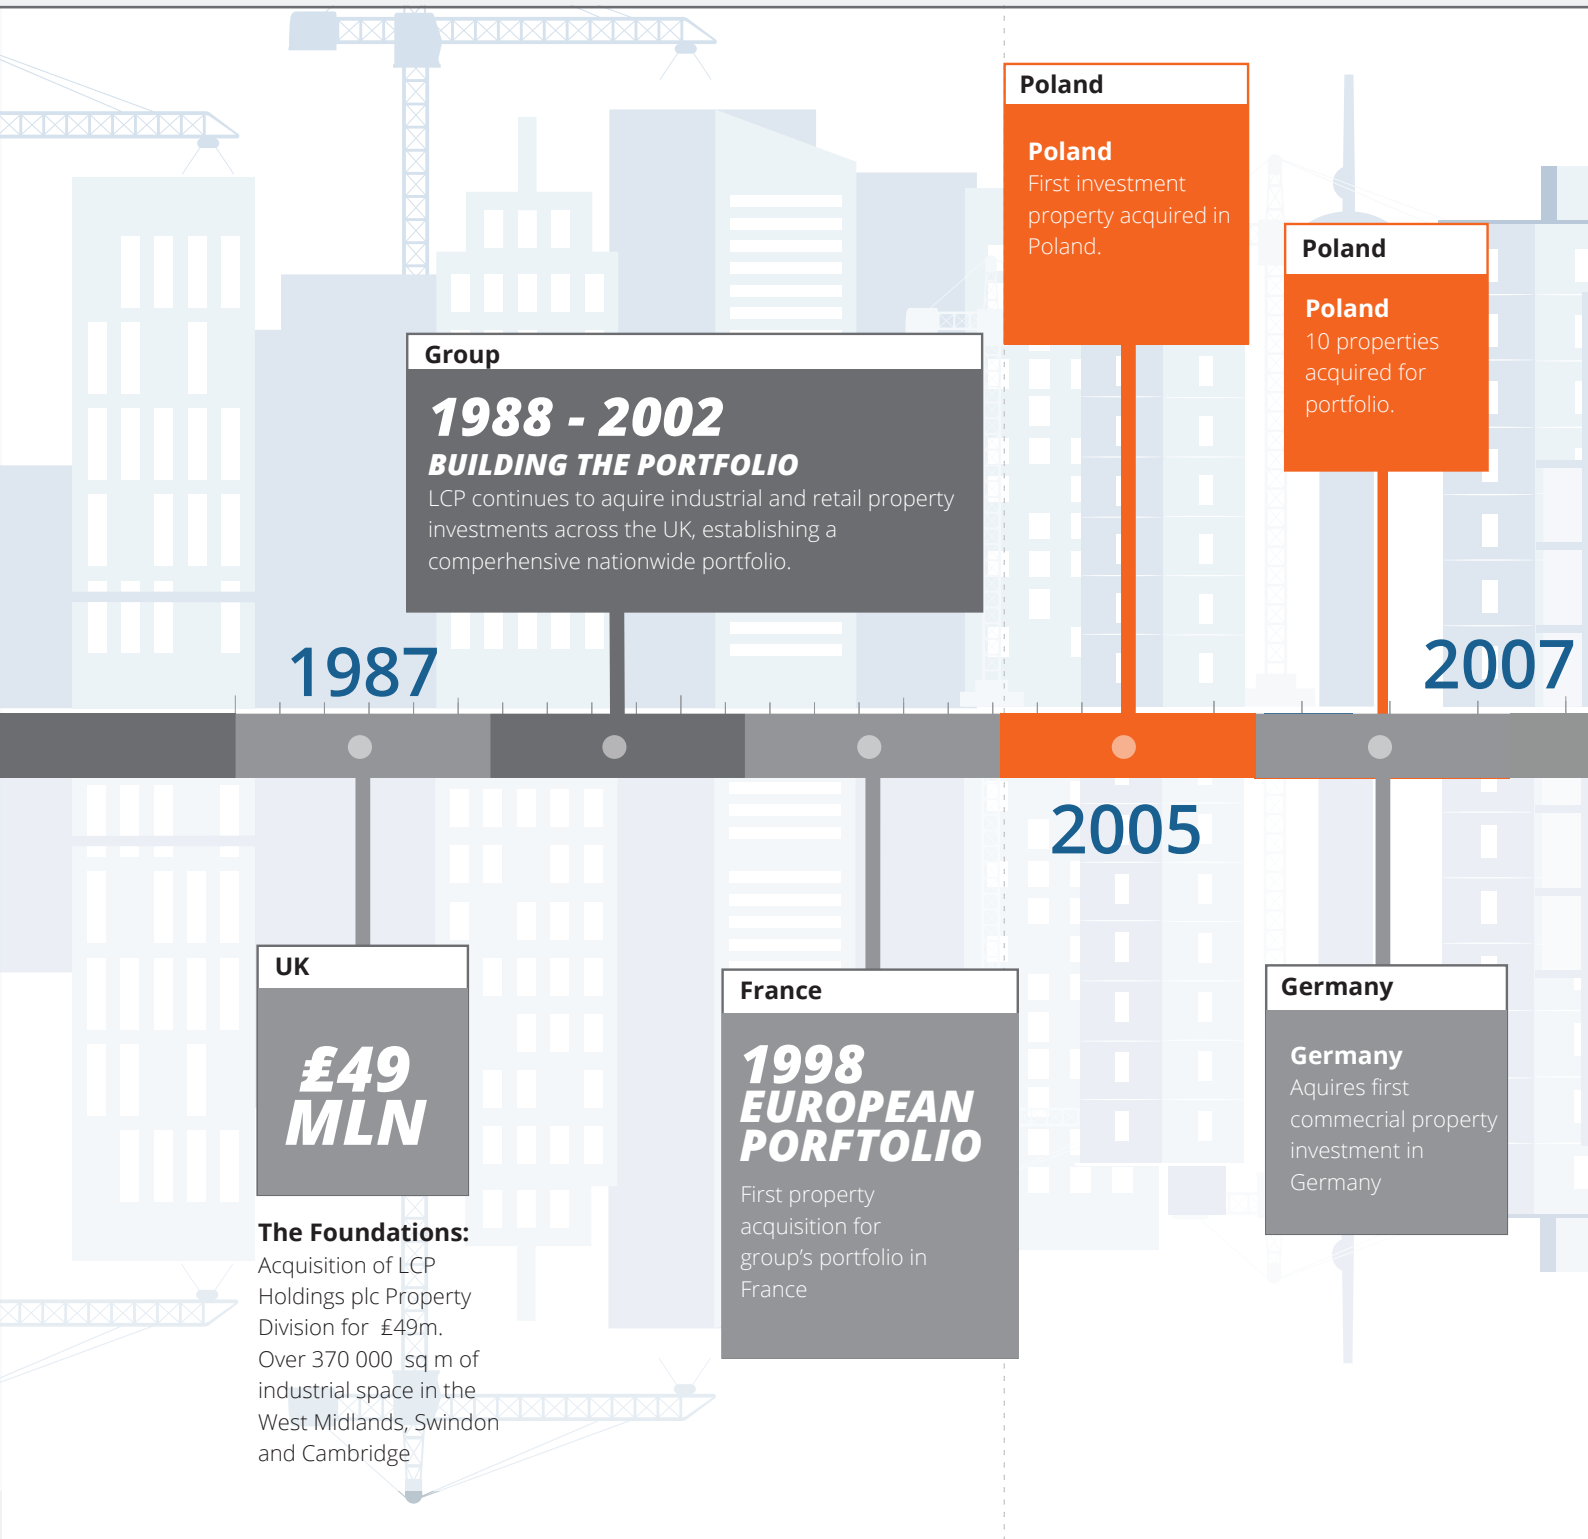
Group

1988 - 2002

BUILDING THE PORTFOLIO

LCP continues to aquire industrial and retail property investments across the UK, establishing a comperhensive nationwide portfolio.

Poland

Poland
First investment property acquired in Poland.

Poland

Poland
10 properties acquired for portfolio.

1987

2007

2005

UK

£49 MLN

The Foundations:
Acquisition of LCP Holdings plc Property Division for £49m. Over 370 000 sq m of industrial space in the West Midlands, Swindon and Cambridge

France

1998 EUROPEAN PORFTOLIO

First property acquisition for group's portfolio in France

Germany

Germany
Aquires first commercial property investment in Germany